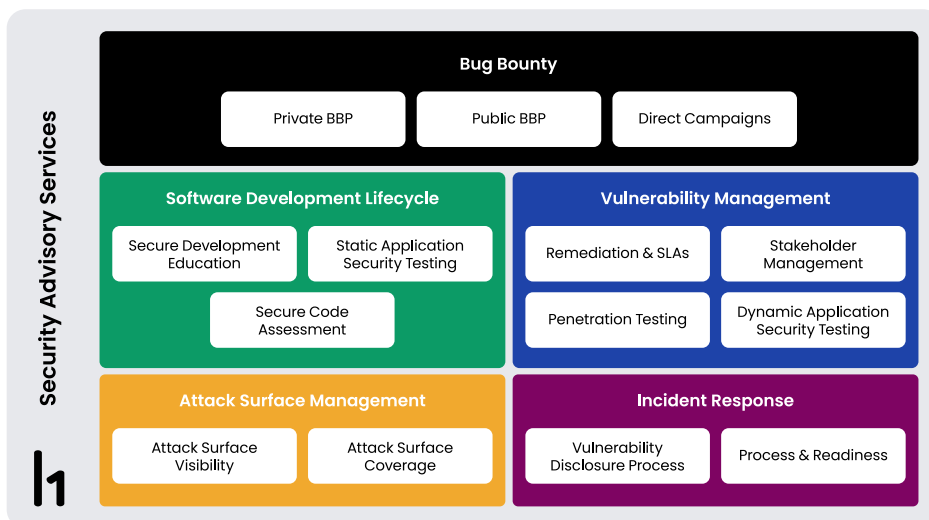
Security Advisory Services

Bug Bounty

Private BBP

Public BBP

Direct Campaigns

Software Development Lifecycle

Secure Development Education

Static Application Security Testing

Secure Code Assessment

Vulnerability Management

Remediation & SLAs

Stakeholder Management

Penetration Testing

Dynamic Application Security Testing

Attack Surface Management

Attack Surface Visibility

Attack Surface Coverage

Incident Response

Vulnerability Disclosure Process

Process & Readiness